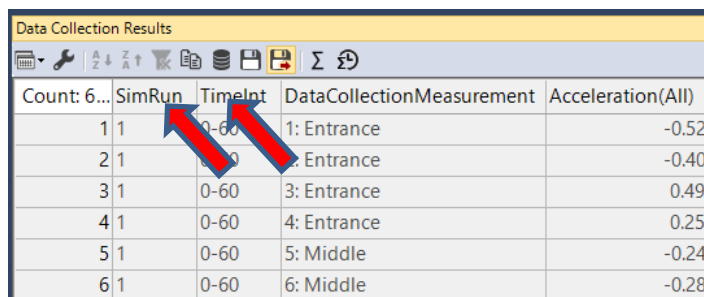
Data Collection Results

| Count: 6... | SimRun | TimeInt | DataCollectionMeasurement | Acceleration(All) |
|---|---|---|---|---|
| 1 | 1 | 0-60 | 1: Entrance | -0.52 |
| 2 | 1 | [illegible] | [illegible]: Entrance | -0.40 |
| 3 | 1 | 0-60 | 3: Entrance | 0.49 |
| 4 | 1 | 0-60 | 4: Entrance | 0.25 |
| 5 | 1 | 0-60 | 5: Middle | -0.24 |
| 6 | 1 | 0-60 | 6: Middle | -0.28 |